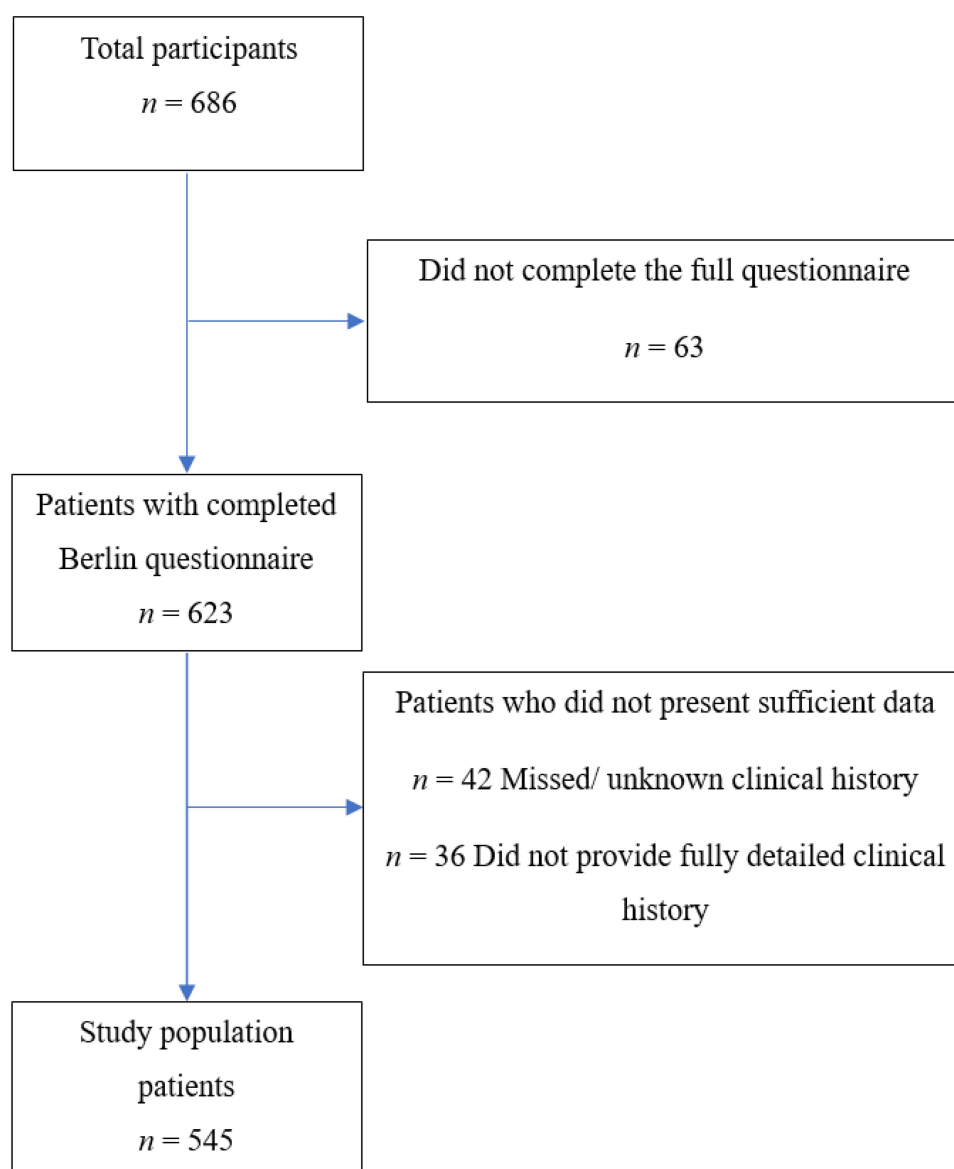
Total participants

$n = 686$

Did not complete the full questionnaire

$n = 63$

Patients with completed Berlin questionnaire

$n = 623$

Patients who did not present sufficient data

$n = 42$ Missed/ unknown clinical history

$n = 36$ Did not provide fully detailed clinical history

Study population patients

$n = 545$